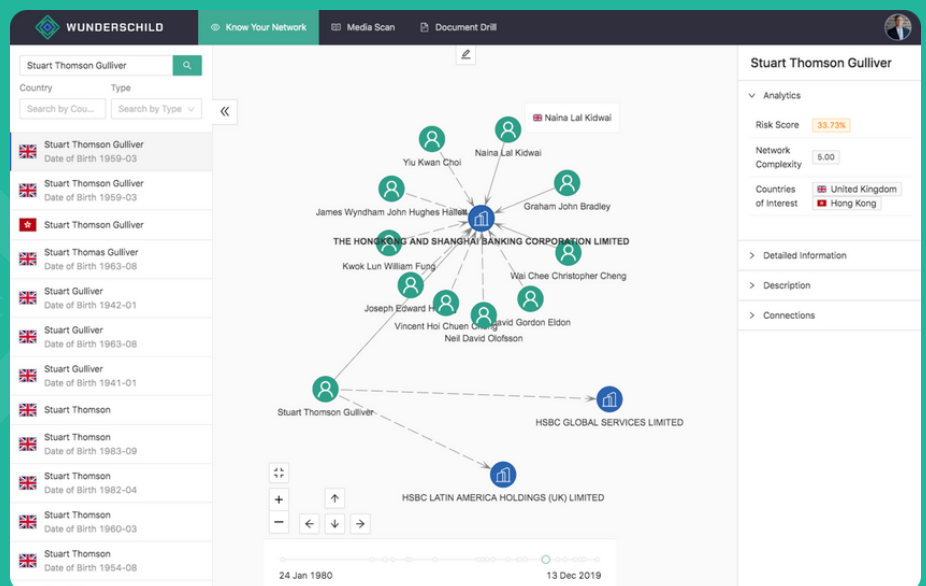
WUNDERSCHILD
Know Your Network
Media Scan
Document Drill

Stuart Thomson Gulliver
Country
Type
Search by Cou...
Search by Type

Stuart Thomson Gulliver
Date of Birth 1959-03
Stuart Thomson Gulliver
Date of Birth 1959-03
Stuart Thomson Gulliver
Stuart Thomas Gulliver
Date of Birth 1963-08
Stuart Gulliver
Date of Birth 1942-01
Stuart Gulliver
Date of Birth 1963-08
Stuart Gulliver
Date of Birth 1941-01
Stuart Thomson
Stuart Thomson
Date of Birth 1983-09
Stuart Thomson
Date of Birth 1982-04
Stuart Thomson
Date of Birth 1960-03
Stuart Thomson
Date of Birth 1954-08

Naina Lal Kidwai
Yiu Kwan Choi
Naina Lal Kidwai
Graham John Bradley
James Wyndham John Hughes Hallett
THE HONGKONG AND SHANGHAI BANKING CORPORATION LIMITED
Kwok Lun William Fung
Wai Chee Christopher Cheng
Joseph Edward H
Vincent Hoi Chuen Cheng
David Gordon Eldon
Neil David Olofsson
Stuart Thomson Gulliver
HSBC GLOBAL SERVICES LIMITED
HSBC LATIN AMERICA HOLDINGS (UK) LIMITED
+
−
24 Jan 1980
13 Dec 2019

Stuart Thomson Gulliver
Analytics
Risk Score 33.73%
Network Complexity 5.00
Countries of Interest United Kingdom Hong Kong
Detailed Information
Description
Connections